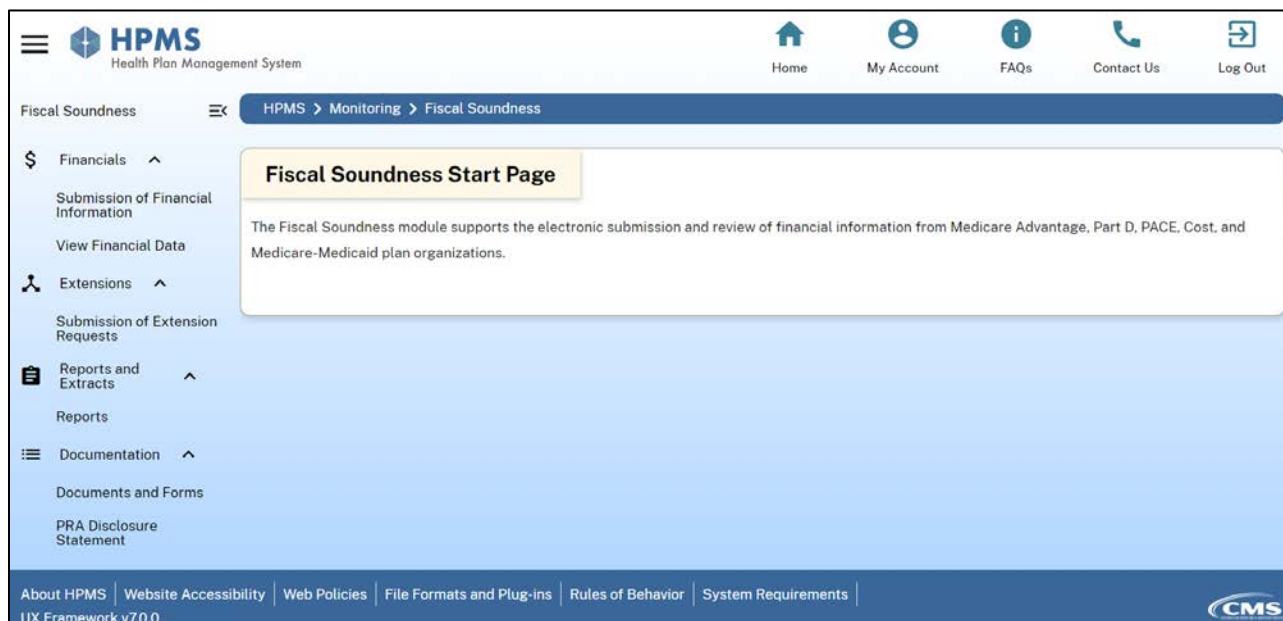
HPMS
Health Plan Management System

Home | My Account | FAQs | Contact Us | Log Out

Fiscal Soundness

HPMS > Monitoring > Fiscal Soundness

$ Financials

Submission of Financial Information

View Financial Data

Extensions

Submission of Extension Requests

Reports and Extracts

Reports

Documentation

Documents and Forms

PRA Disclosure Statement

Fiscal Soundness Start Page

The Fiscal Soundness module supports the electronic submission and review of financial information from Medicare Advantage, Part D, PACE, Cost, and Medicare-Medicaid plan organizations.

About HPMS | Website Accessibility | Web Policies | File Formats and Plug-ins | Rules of Behavior | System Requirements

UX Framework v7.0.0

CMS